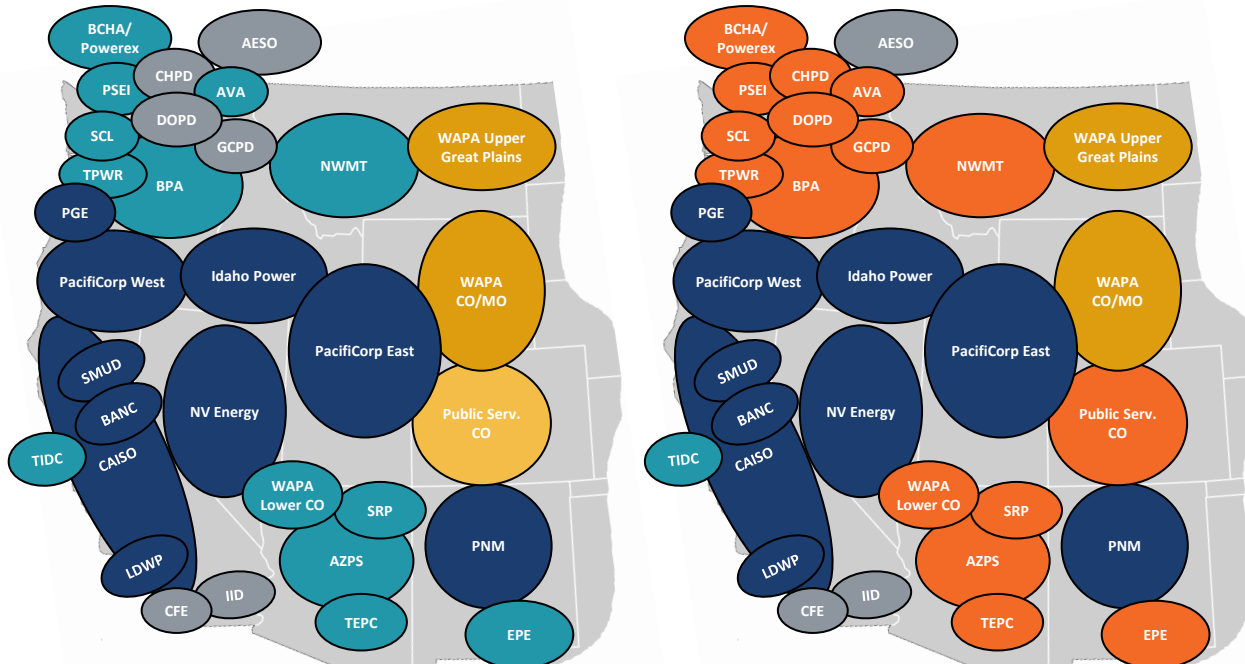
BCHA/ Powerex
AESO
CHPD
PSEI
AVA
DOPD
SCL
GCPD
TPWR
BPA
NWMT
WAPA Upper Great Plains
PGE
PacifiCorp West
Idaho Power
WAPA CO/MO
PacifiCorp East
SMUD
BANC
NV Energy
Public Serv. CO
TIDC
CAISO
WAPA Lower CO
SRP
AZPS
PNM
LDWP
IID
CFE
TEPC
EPE

BCHA/ Powerex
AESO
CHPD
PSEI
AVA
DOPD
SCL
GCPD
TPWR
BPA
NWMT
WAPA Upper Great Plains
PGE
PacifiCorp West
Idaho Power
WAPA CO/MO
PacifiCorp East
SMUD
BANC
NV Energy
Public Serv. CO
TIDC
CAISO
WAPA Lower CO
SRP
AZPS
PNM
LDWP
IID
CFE
TEPC
EPE